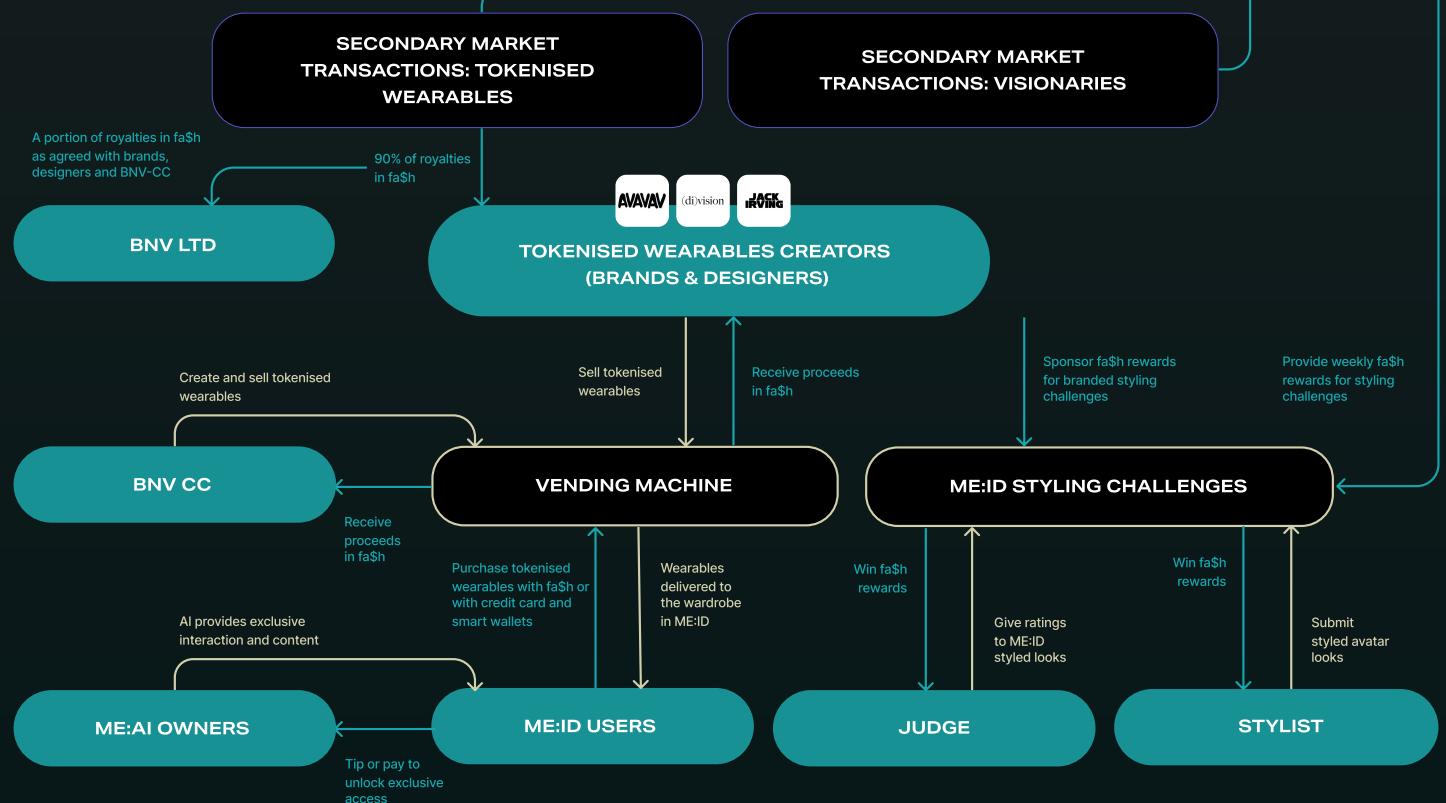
SECONDARY MARKET TRANSACTIONS: TOKENISED WEARABLES

SECONDARY MARKET TRANSACTIONS: VISIONARIES

A portion of royalties in fa$h as agreed with brands, designers and BNV-CC

90% of royalties in fa$h

BNV LTD

AVAVAV

(di)vision

JACK IRVING

TOKENISED WEARABLES CREATORS (BRANDS & DESIGNERS)

Create and sell tokenised wearables

Sell tokenised wearables

Receive proceeds in fa$h

Sponsor fa$h rewards for branded styling challenges

Provide weekly fa$h rewards for styling challenges

BNV CC

VENDING MACHINE

ME:ID STYLING CHALLENGES

Receive proceeds in fa$h

Purchase tokenised wearables with fa$h or with credit card and smart wallets

Wearables delivered to the wardrobe in ME:ID

Win fa$h rewards

Give ratings to ME:ID styled looks

Win fa$h rewards

Submit styled avatar looks

AI provides exclusive interaction and content

ME:AI OWNERS

ME:ID USERS

JUDGE

STYLIST

Tip or pay to unlock exclusive access